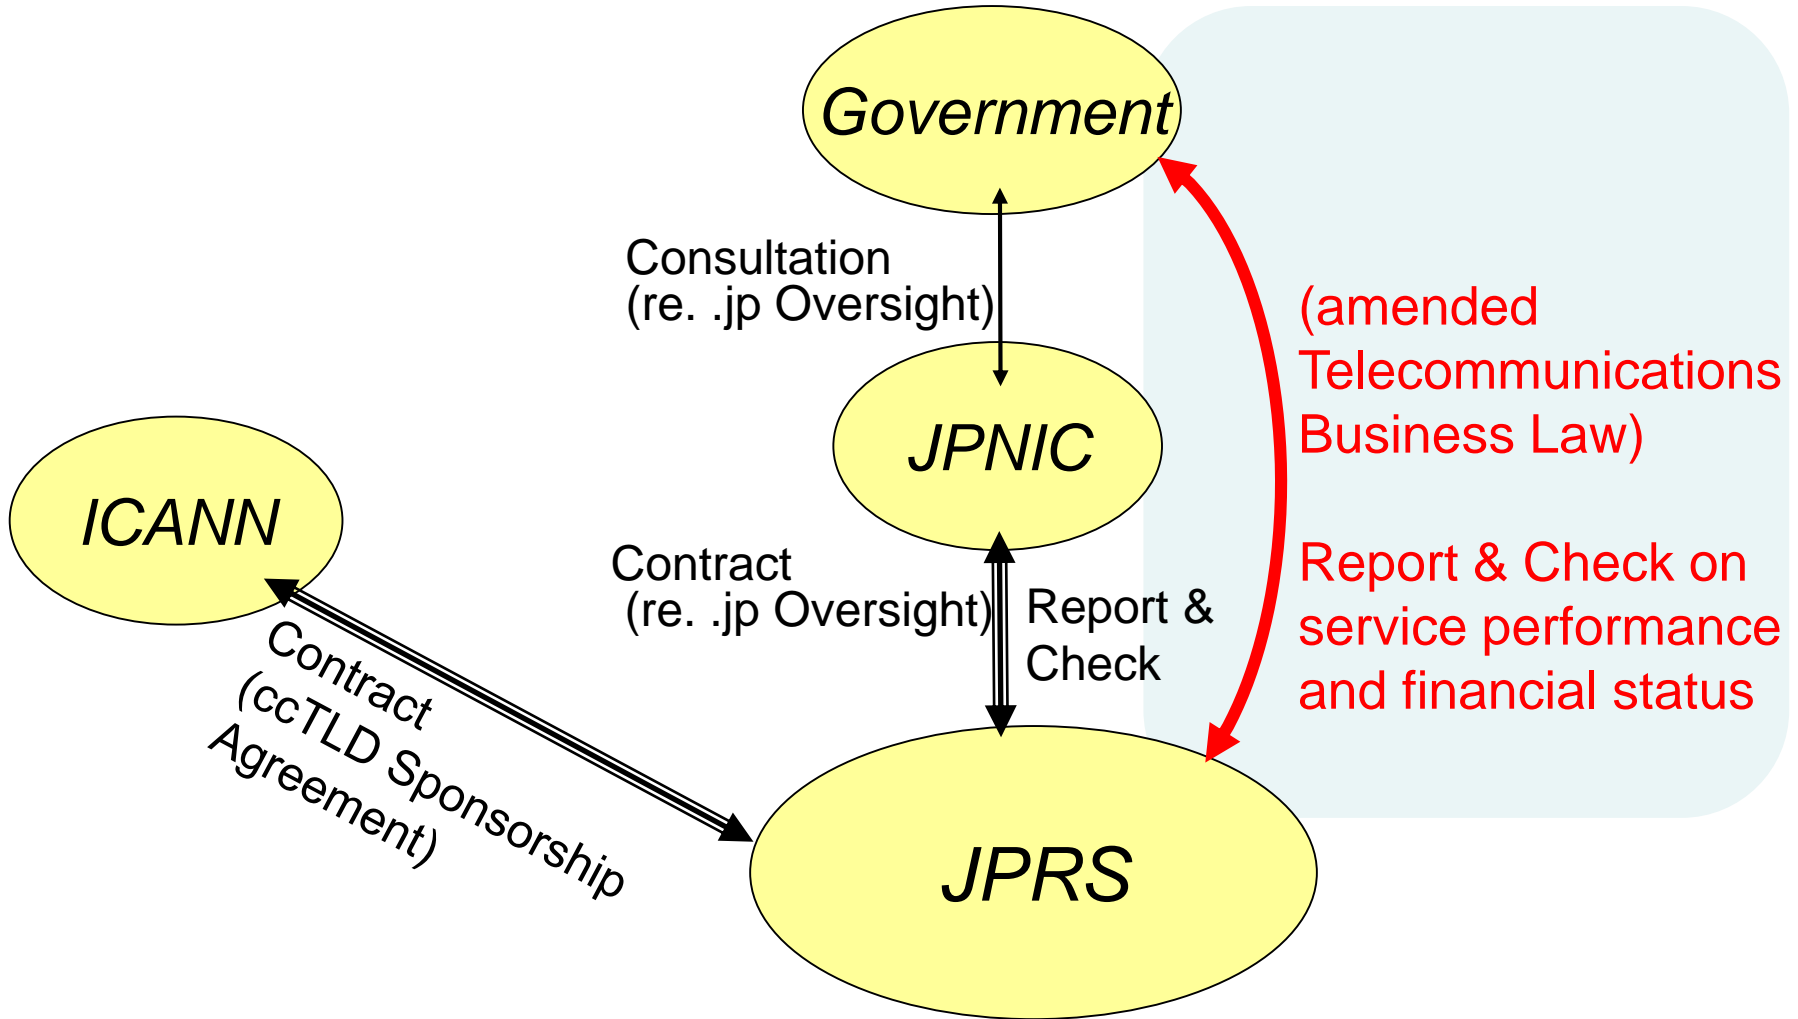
Government

Consultation
(re. .jp Oversight)

JPNIC

ICANN

Contract
(re. .jp Oversight)

Report &
Check

(amended
Telecommunications
Business Law)

Report & Check on
service performance
and financial status

Contract
(ccTLD Sponsorship
Agreement)

JPRS